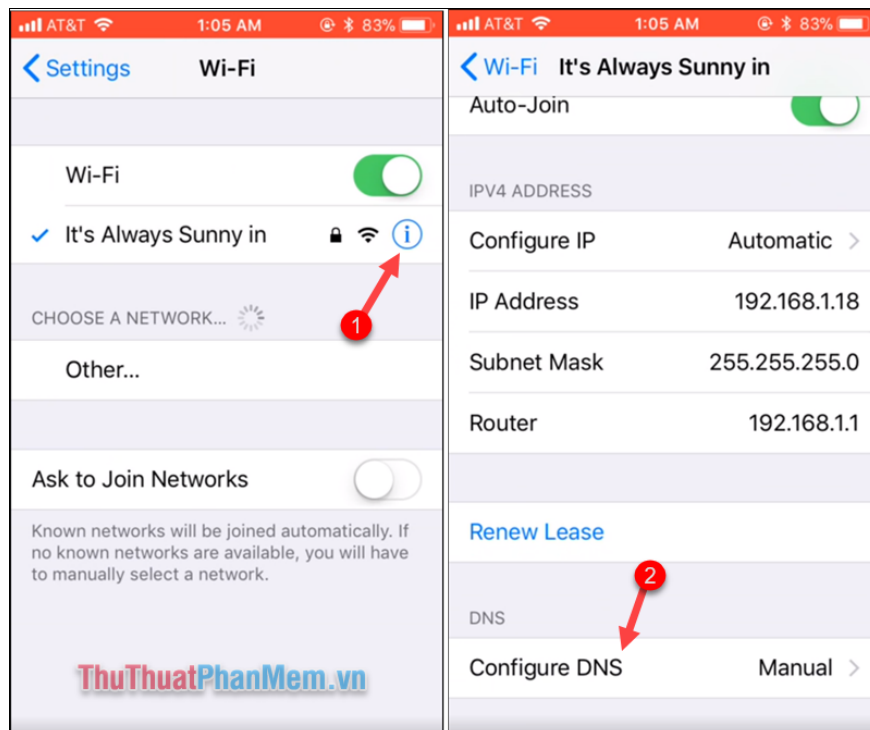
AT&T 1:05 AM 83%

Settings Wi-Fi

Wi-Fi

It's Always Sunny in

1

CHOOSE A NETWORK...

Other...

Ask to Join Networks

Known networks will be joined automatically. If no known networks are available, you will have to manually select a network.

ThuThuatPhanMem.vn

AT&T 1:05 AM 83%

Wi-Fi It's Always Sunny in

Auto-Join

IPV4 ADDRESS

| | |
|---|---|
| Configure IP | Automatic |
| IP Address | 192.168.1.18 |
| Subnet Mask | 255.255.255.0 |
| Router | 192.168.1.1 |

Renew Lease

2

DNS

Configure DNS Manual